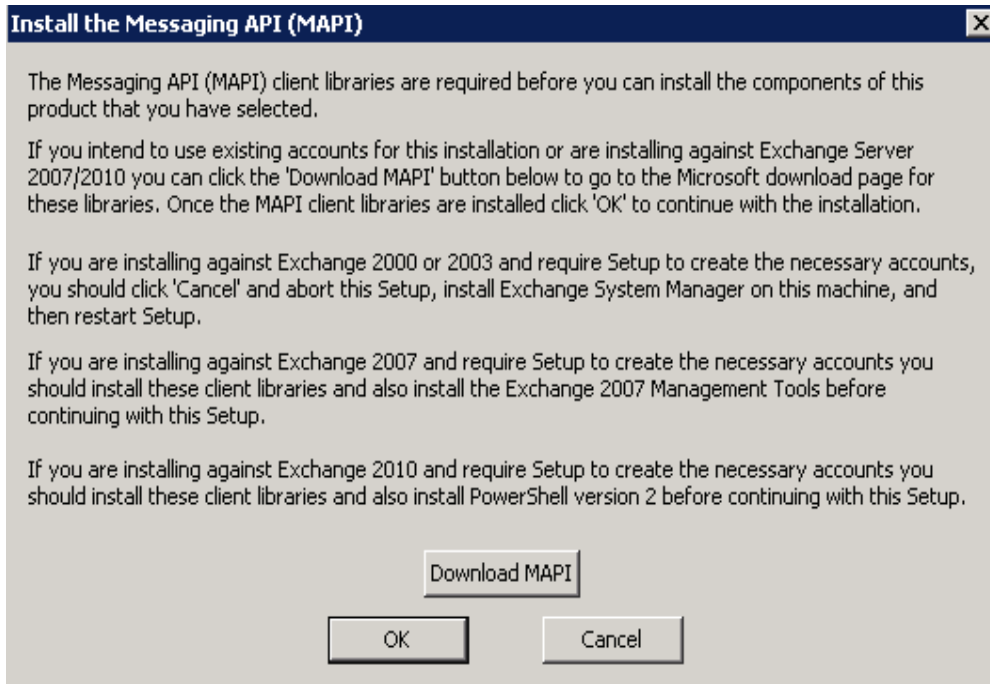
Install the Messaging API (MAPI)

The Messaging API (MAPI) client libraries are required before you can install the components of this product that you have selected.

If you intend to use existing accounts for this installation or are installing against Exchange Server 2007/2010 you can click the 'Download MAPI' button below to go to the Microsoft download page for these libraries. Once the MAPI client libraries are installed click 'OK' to continue with the installation.

If you are installing against Exchange 2000 or 2003 and require Setup to create the necessary accounts, you should click 'Cancel' and abort this Setup, install Exchange System Manager on this machine, and then restart Setup.

If you are installing against Exchange 2007 and require Setup to create the necessary accounts you should install these client libraries and also install the Exchange 2007 Management Tools before continuing with this Setup.

If you are installing against Exchange 2010 and require Setup to create the necessary accounts you should install these client libraries and also install PowerShell version 2 before continuing with this Setup.

Download MAPI

OK

Cancel